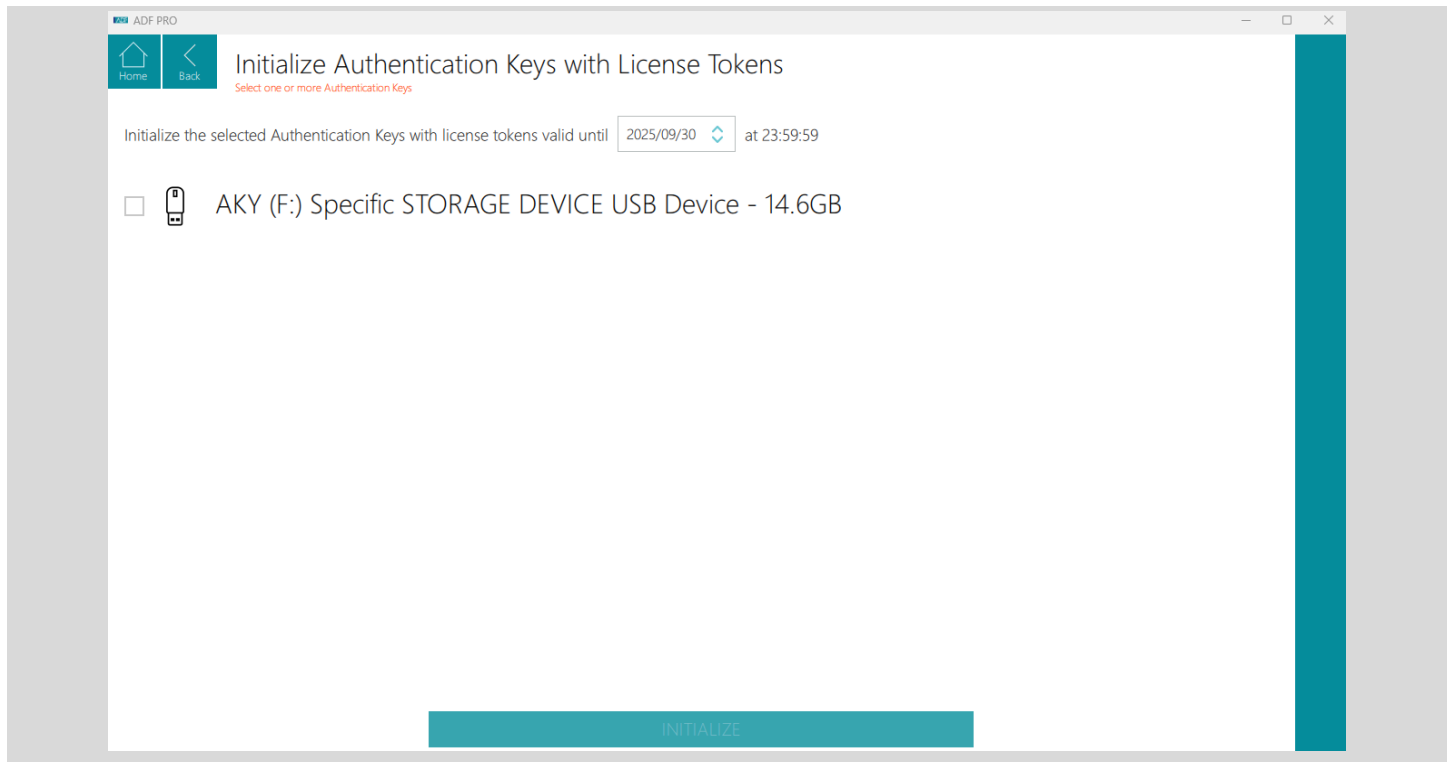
ADF PRO

Home

Back

Initialize Authentication Keys with License Tokens

Select one or more Authentication Keys

Initialize the selected Authentication Keys with license tokens valid until 2025/09/30 at 23:59:59

AKY (F:) Specific STORAGE DEVICE USB Device - 14.6GB

INITIALIZE